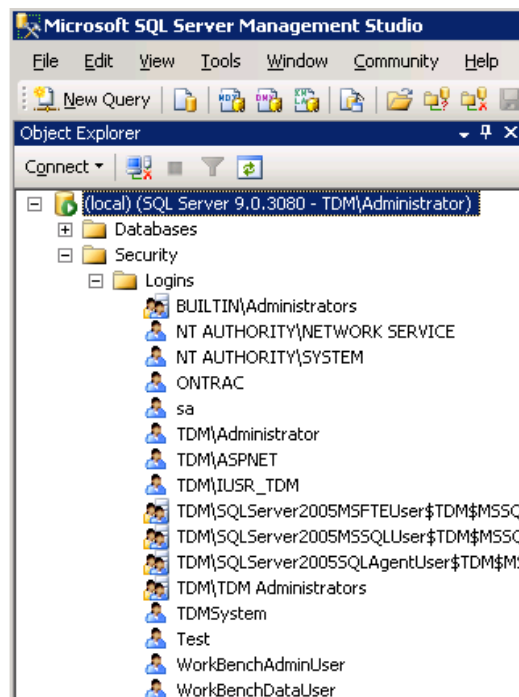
Microsoft SQL Server Management Studio

File Edit View Tools Window Community Help

New Query

Object Explorer

Connect

(local) (SQL Server 9.0.3080 - TDM\Administrator)
Databases
Security
Logins
BUILTIN\Administrators
NT AUTHORITY\NETWORK SERVICE
NT AUTHORITY\SYSTEM
ONTRAC
sa
TDM\Administrator
TDM\ASPNET
TDM\IUSR_TDM
TDM\SQLServer2005MSFTEUser$TDM$MSSQ
TDM\SQLServer2005MSSQLUser$TDM$MSSC
TDM\SQLServer2005SQLAgentUser$TDM$M
TDM\TDM Administrators
TDMSystem
Test
WorkBenchAdminUser
WorkBenchDataUser